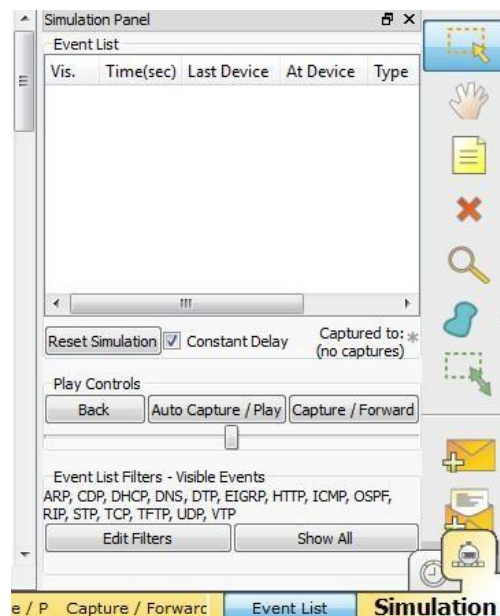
Simulation Panel

Event List

| Vis. | Time(sec) | Last Device | At Device | Type |
|---|---|---|---|---|

Reset Simulation Constant Delay Captured to: (no captures)

Play Controls

Back Auto Capture / Play Capture / Forward

Event List Filters - Visible Events
ARP, CDP, DHCP, DNS, DTP, EIGRP, HTTP, ICMP, OSPF, RIP, STP, TCP, TFTP, UDP, VTP

Edit Filters Show All

e / P Capture / Forwarc Event List Simulation